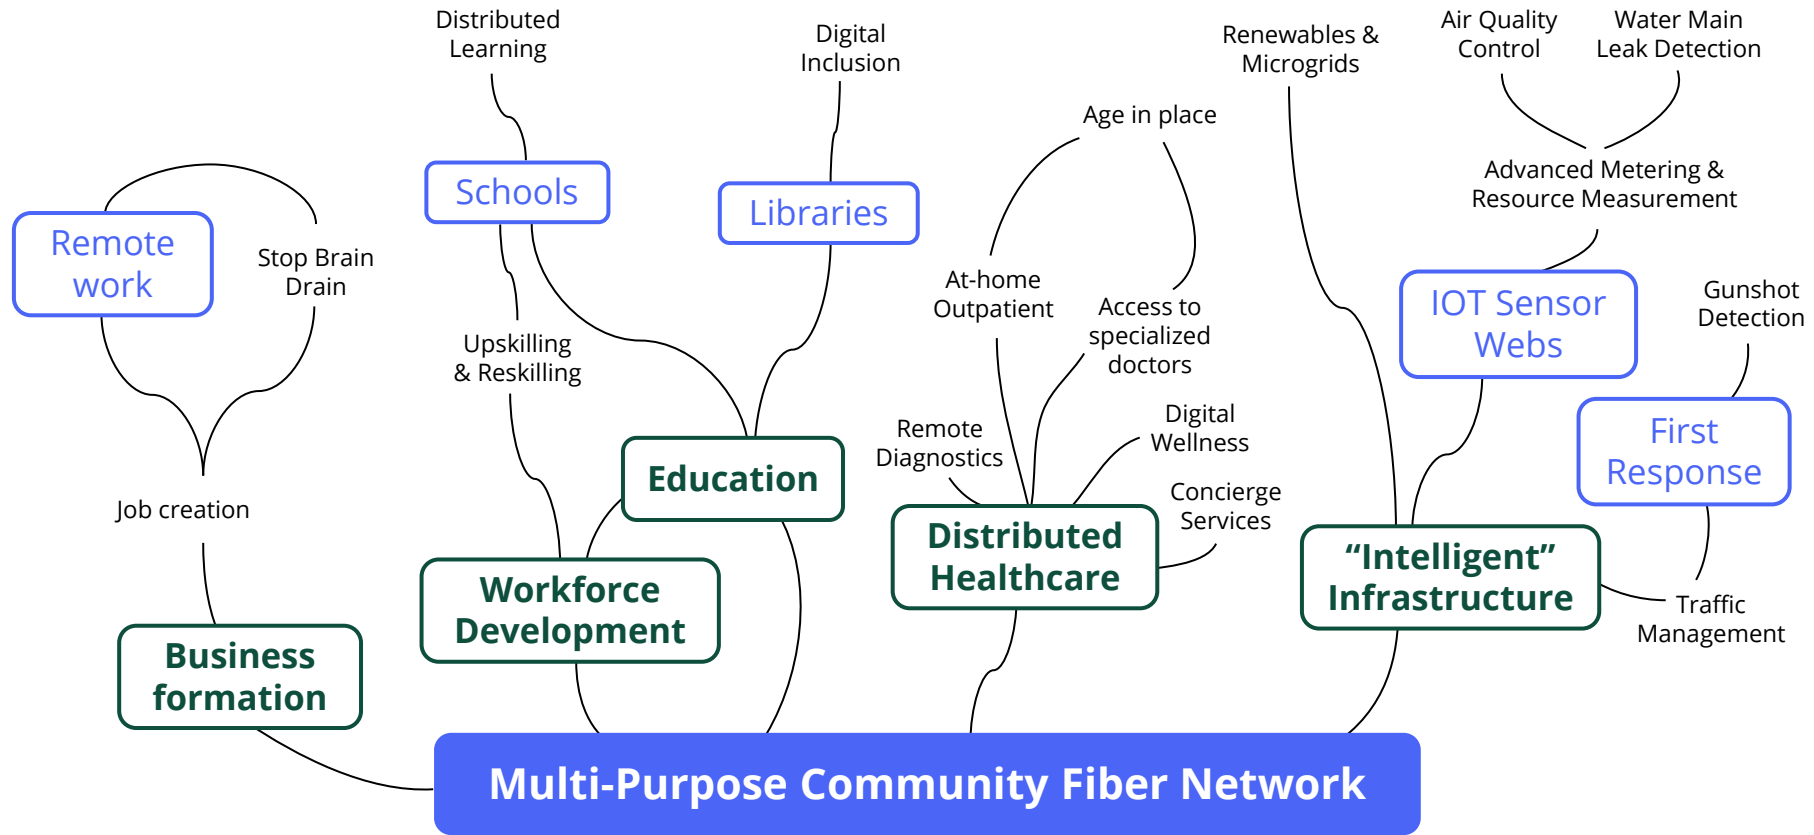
Distributed Learning

Digital Inclusion

Renewables & Microgrids

Air Quality Control

Water Main Leak Detection

Age in place

Advanced Metering & Resource Measurement

Remote work

Stop Brain Drain

Schools

Libraries

At-home Outpatient

Access to specialized doctors

IOT Sensor Webs

Gunshot Detection

Upskilling & Reskilling

First Response

Remote Diagnostics

Digital Wellness

Job creation

Education

Concierge Services

Distributed Healthcare

"Intelligent" Infrastructure

Workforce Development

Traffic Management

Business formation

Multi-Purpose Community Fiber Network